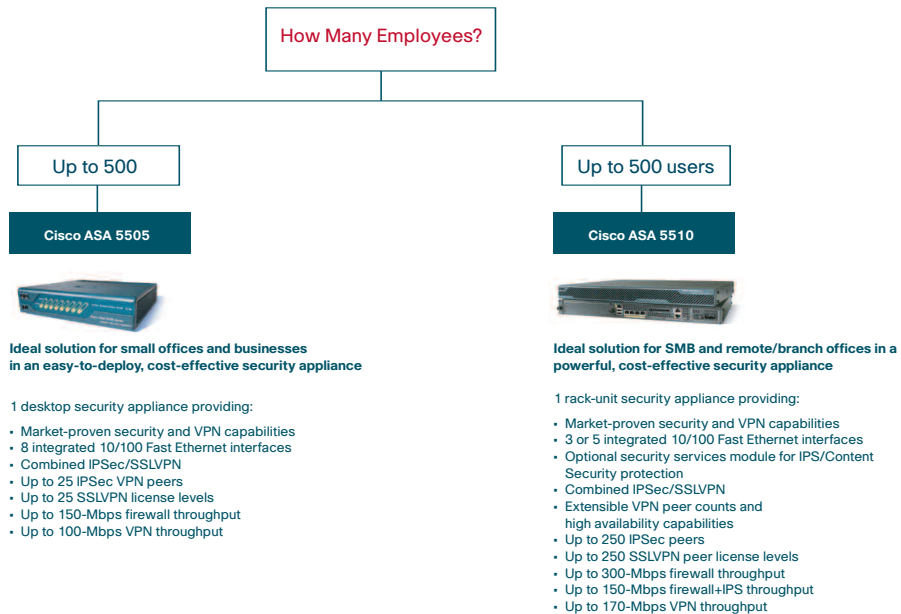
How Many Employees?

Up to 500

Up to 500 users

Cisco ASA 5505

Ideal solution for small offices and businesses in an easy-to-deploy, cost-effective security appliance

1 desktop security appliance providing:

- Market-proven security and VPN capabilities
- 8 integrated 10/100 Fast Ethernet interfaces
- Combined IPSec/SSLVPN
- Up to 25 IPSec VPN peers
- Up to 25 SSLVPN license levels
- Up to 150-Mbps firewall throughput
- Up to 100-Mbps VPN throughput

Cisco ASA 5510

Ideal solution for SMB and remote/branch offices in a powerful, cost-effective security appliance

1 rack-unit security appliance providing:

- Market-proven security and VPN capabilities
- 3 or 5 integrated 10/100 Fast Ethernet interfaces
- Optional security services module for IPS/Content Security protection
- Combined IPSec/SSLVPN
- Extensible VPN peer counts and high availability capabilities
- Up to 250 IPSec peers
- Up to 250 SSLVPN peer license levels
- Up to 300-Mbps firewall throughput
- Up to 150-Mbps firewall+IPS throughput
- Up to 170-Mbps VPN throughput